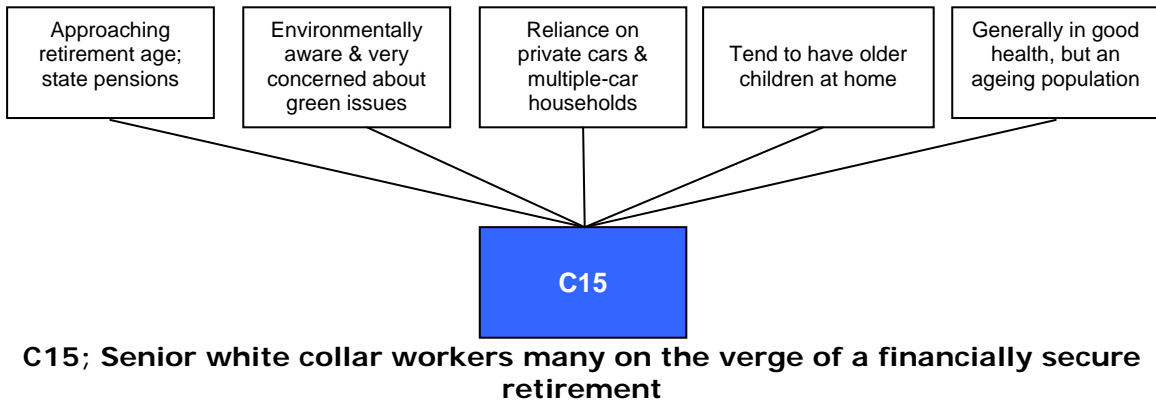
Approaching retirement age; state pensions

Environmentally aware & very concerned about green issues

Reliance on private cars & multiple-car households

Tend to have older children at home

Generally in good health, but an ageing population

C15

C15; Senior white collar workers many on the verge of a financially secure retirement